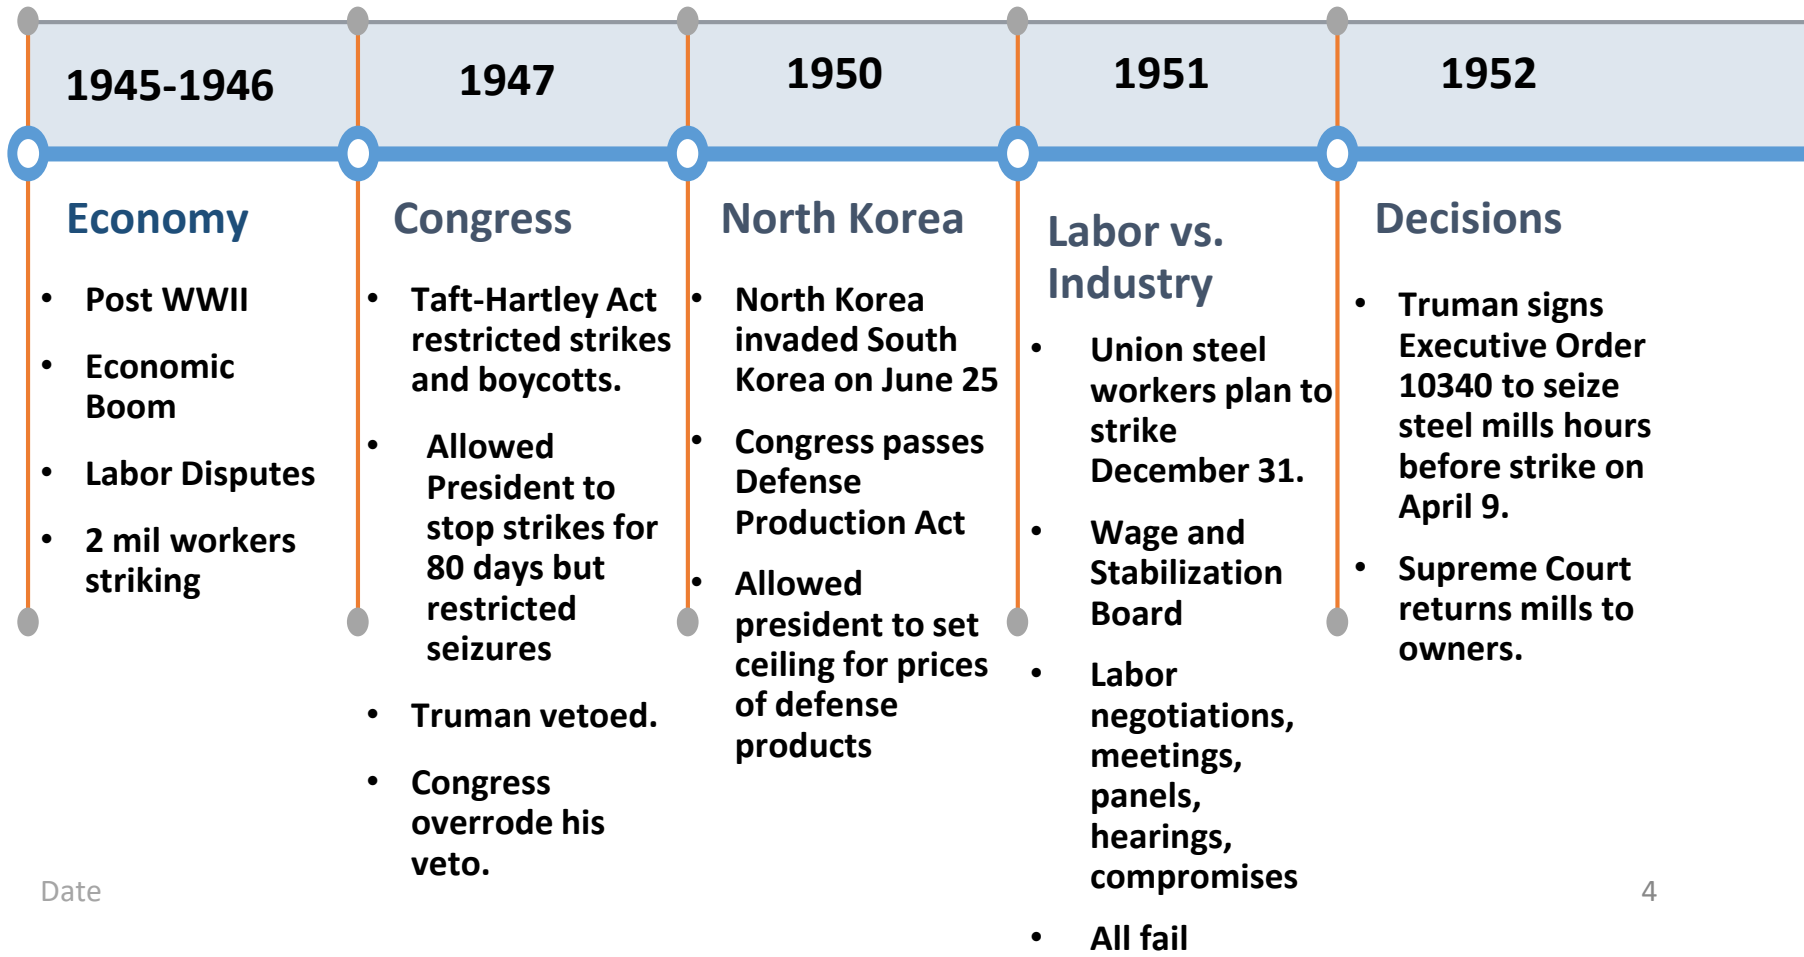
1945-1946

1947

1950

1951

1952

Economy

- Post WWII
- Economic Boom
- Labor Disputes
- 2 mil workers striking

Congress

- Taft-Hartley Act restricted strikes and boycotts.
- Allowed President to stop strikes for 80 days but restricted seizures
- Truman vetoed.
- Congress overrode his veto.

North Korea

- North Korea invaded South Korea on June 25
- Congress passes Defense Production Act
- Allowed president to set ceiling for prices of defense products

Labor vs. Industry

- Union steel workers plan to strike December 31.
- Wage and Stabilization Board
- Labor negotiations, meetings, panels, hearings, compromises
- All fail

Decisions

- Truman signs Executive Order 10340 to seize steel mills hours before strike on April 9.
- Supreme Court returns mills to owners.

Date

4